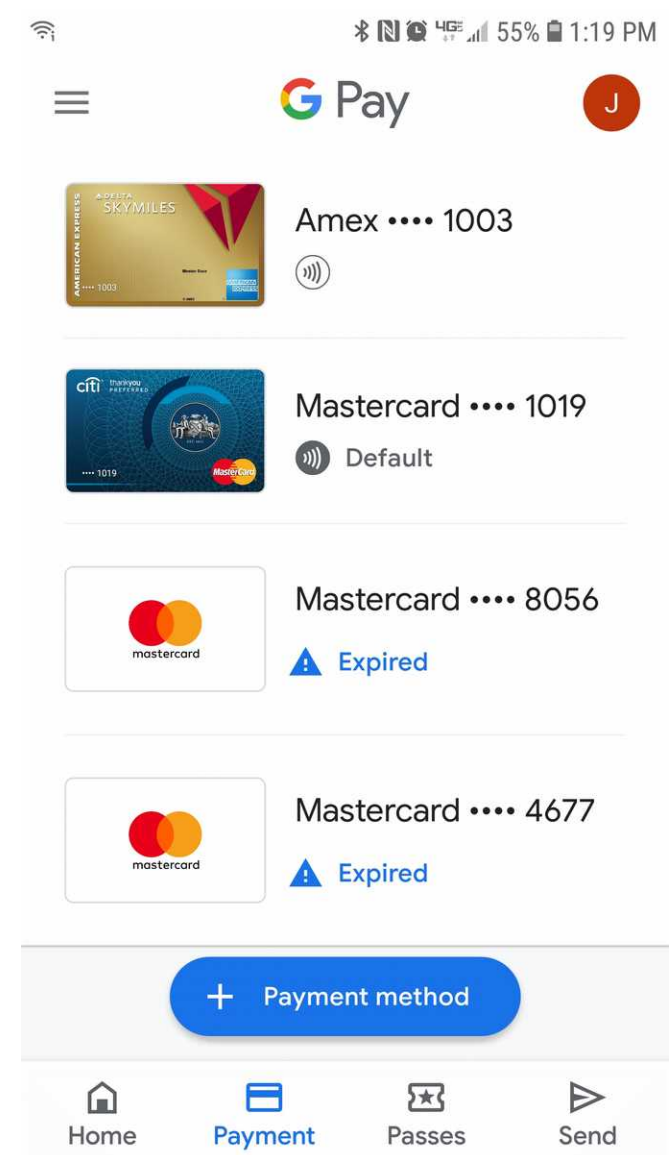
4G 55% 1:19 PM

G Pay

J

DELTA SKYMILES
AMERICAN EXPRESS
•••• 1003

Amex •••• 1003

citi thankyou PREFERRED
•••• 1019
MasterCard

Mastercard •••• 1019

Default

mastercard

Mastercard •••• 8056

Expired

mastercard

Mastercard •••• 4677

Expired

+ Payment method

Home
Payment
Passes
Send